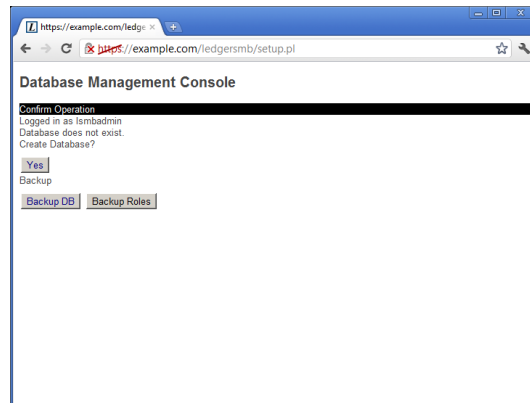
https://example.com/ledge ×

https://example.com/ledgersmb/setup.pl

Database Management Console

Confirm Operation
Logged in as lsmbadmin
Database does not exist.
Create Database?

Yes

Backup

Backup DB Backup Roles